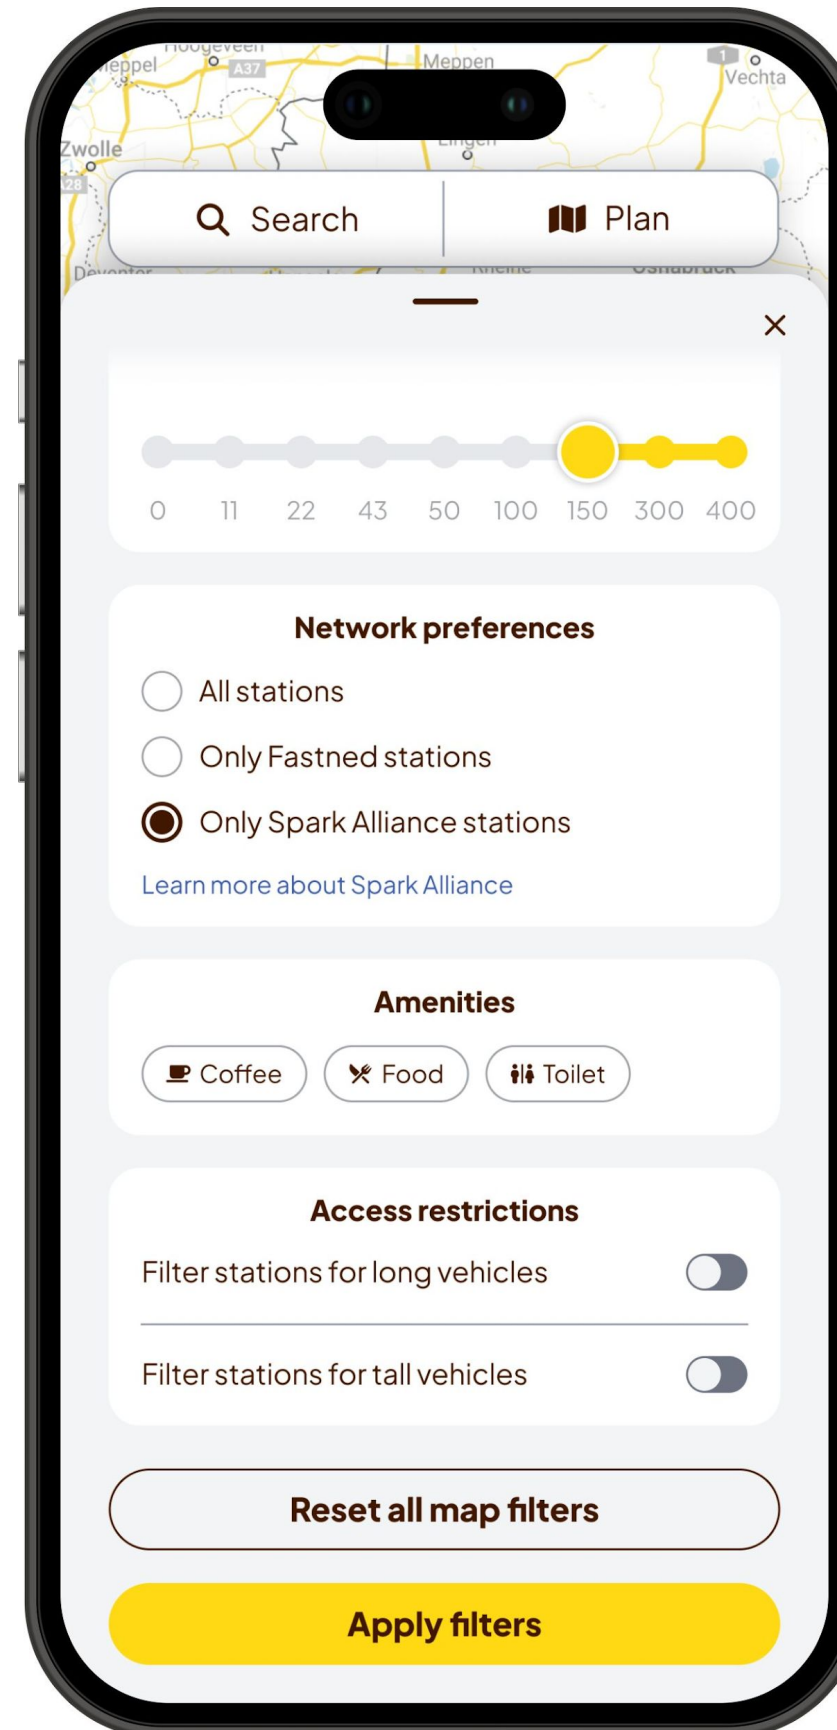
Hoogeveen
Meppel
A37
Meppen
Vechta
Zwolle
A28
Lingen
Search
Plan
Deventer
Rheine
Osnabrück
×
0 11 22 43 50 100 150 300 400

Network preferences
All stations
Only Fastned stations
Only Spark Alliance stations
Learn more about Spark Alliance

Amenities
Coffee
Food
Toilet

Access restrictions
Filter stations for long vehicles
Filter stations for tall vehicles

Reset all map filters
Apply filters